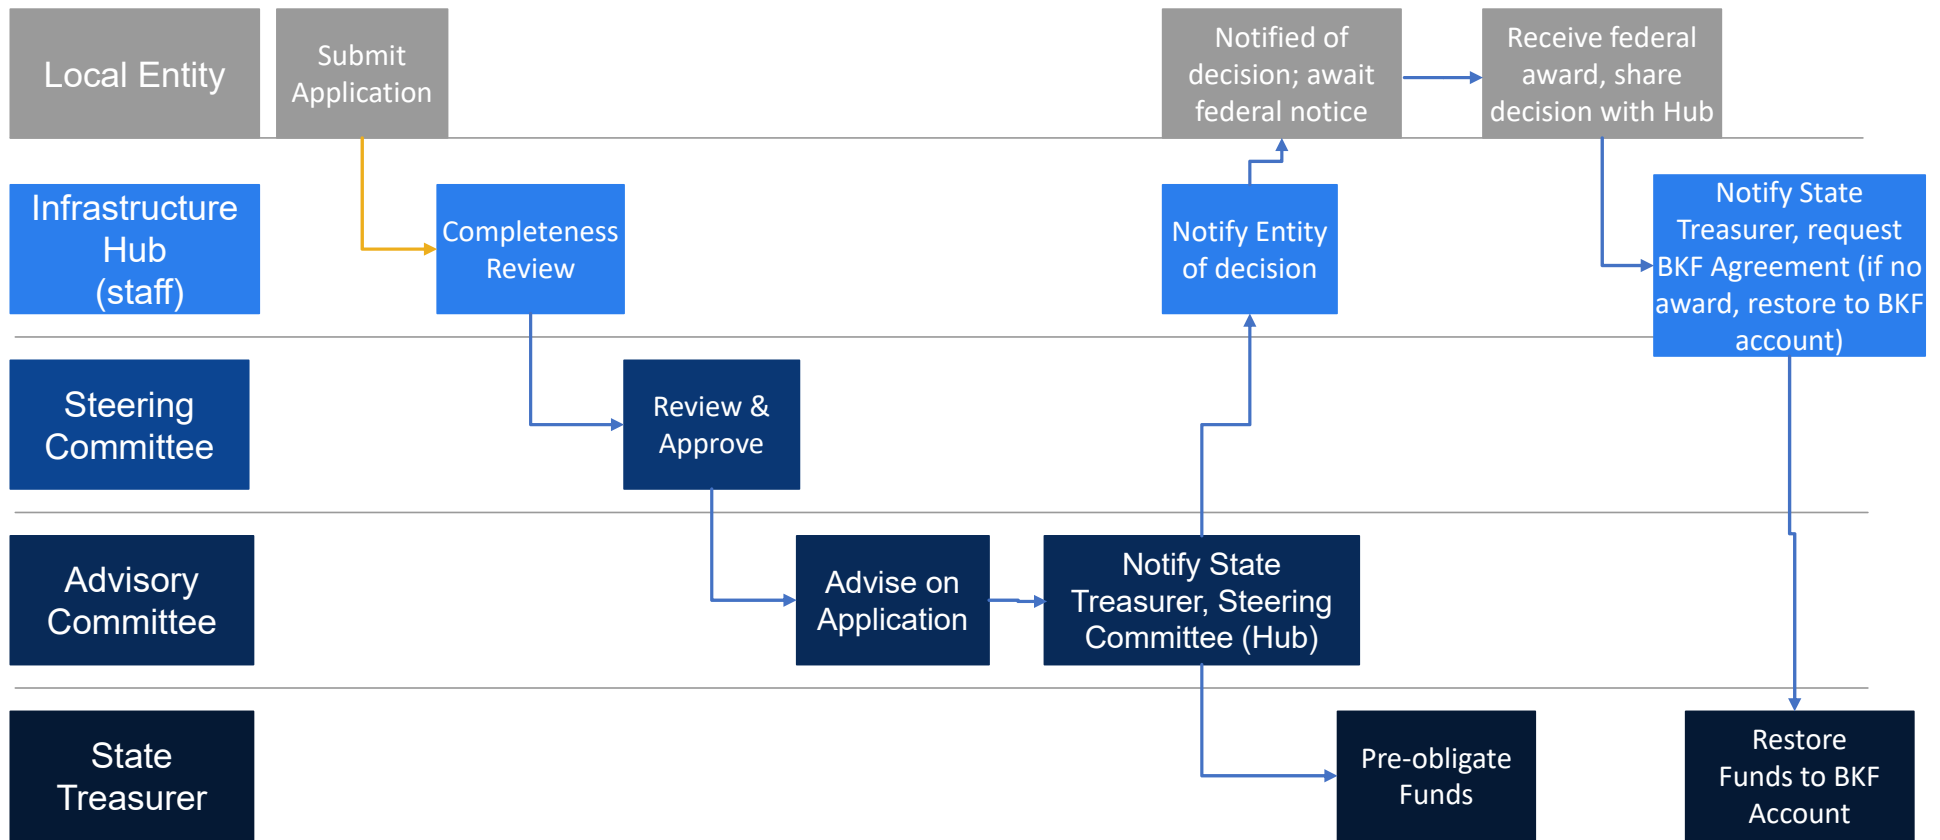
Local Entity

Submit Application

Notified of decision; await federal notice

Receive federal award, share decision with Hub

Infrastructure Hub (staff)

Completeness Review

Notify Entity of decision

Notify State Treasurer, request BKF Agreement (if no award, restore to BKF account)

Steering Committee

Review & Approve

Advisory Committee

Advise on Application

Notify State Treasurer, Steering Committee (Hub)

State Treasurer

Pre-obligate Funds

Restore Funds to BKF Account